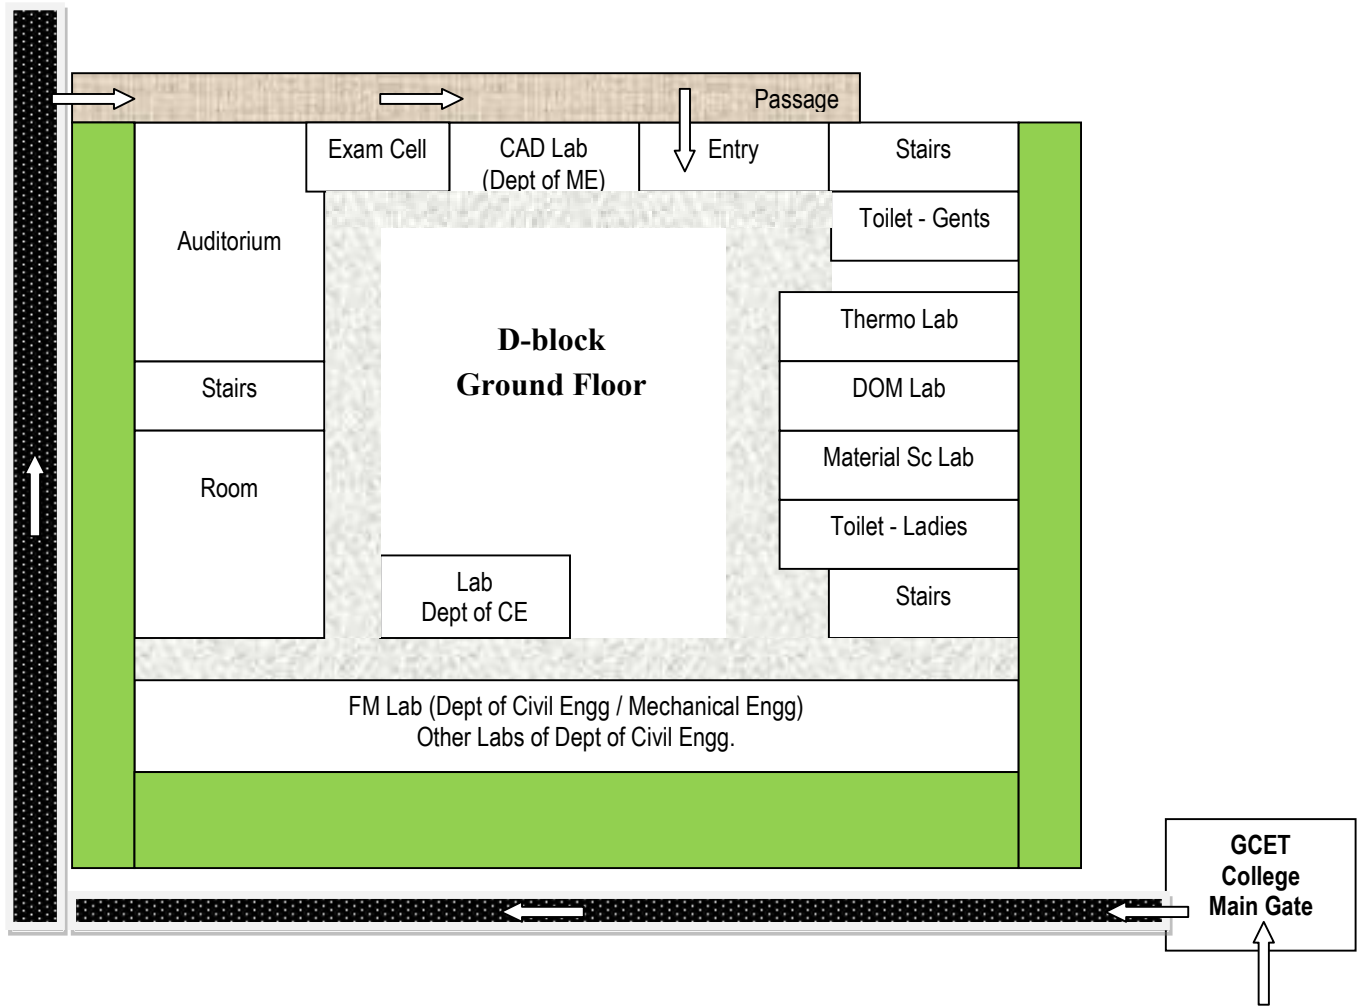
Passage

Exam Cell

CAD Lab (Dept of ME)

Entry

Stairs

Toilet - Gents

Auditorium

D-block
Ground Floor

Thermo Lab

Stairs

DOM Lab

Room

Material Sc Lab

Toilet - Ladies

Lab
Dept of CE

Stairs

FM Lab (Dept of Civil Engg / Mechanical Engg)
Other Labs of Dept of Civil Engg.

GCET
College
Main Gate